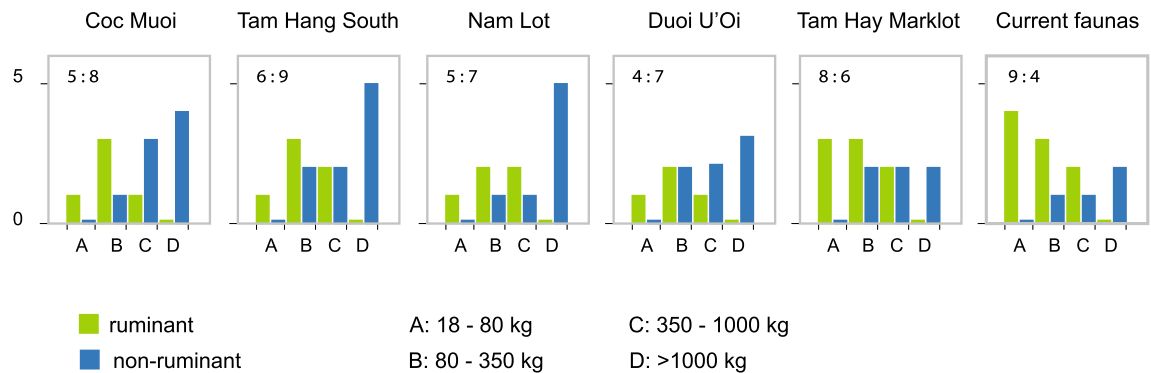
Coc Muoi

5

0

5:8

A B C D

Tam Hang South

6:9

A B C D

Nam Lot

5:7

A B C D

Duoi U'Oi

4:7

A B C D

Tam Hay Marklot

8:6

A B C D

Current faunas

9:4

A B C D

ruminant

non-ruminant

A: 18 - 80 kg

B: 80 - 350 kg

C: 350 - 1000 kg

D: >1000 kg